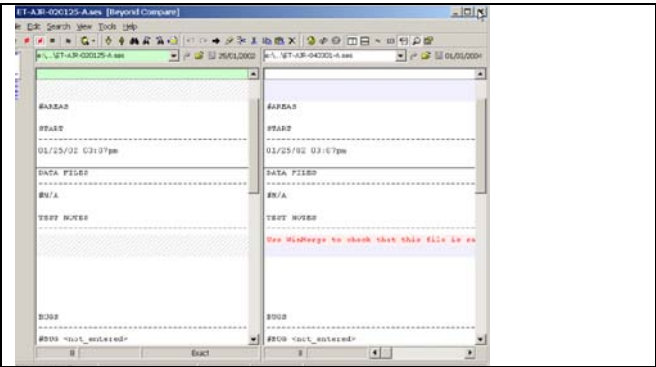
ET-AJR-020125-A.ses [Beyond Compare]
le Edit Search View Tools Help
e:\...\ET-AJR-020125-A.ses 25/01/2002
e:\...\ET-AJR-042301-A.ses 01/01/200

#AREAS
START
01/25/02 03:07pm
DATA FILES
#N/A
TEST NOTES
BUGS
#BUG <not_entered>
8 Exact

#AREAS
START
01/25/02 03:07pm
DATA FILES
#N/A
TEST NOTES
Use WinMerge to check that this file is re
BUGS
#BUG <not_entered>